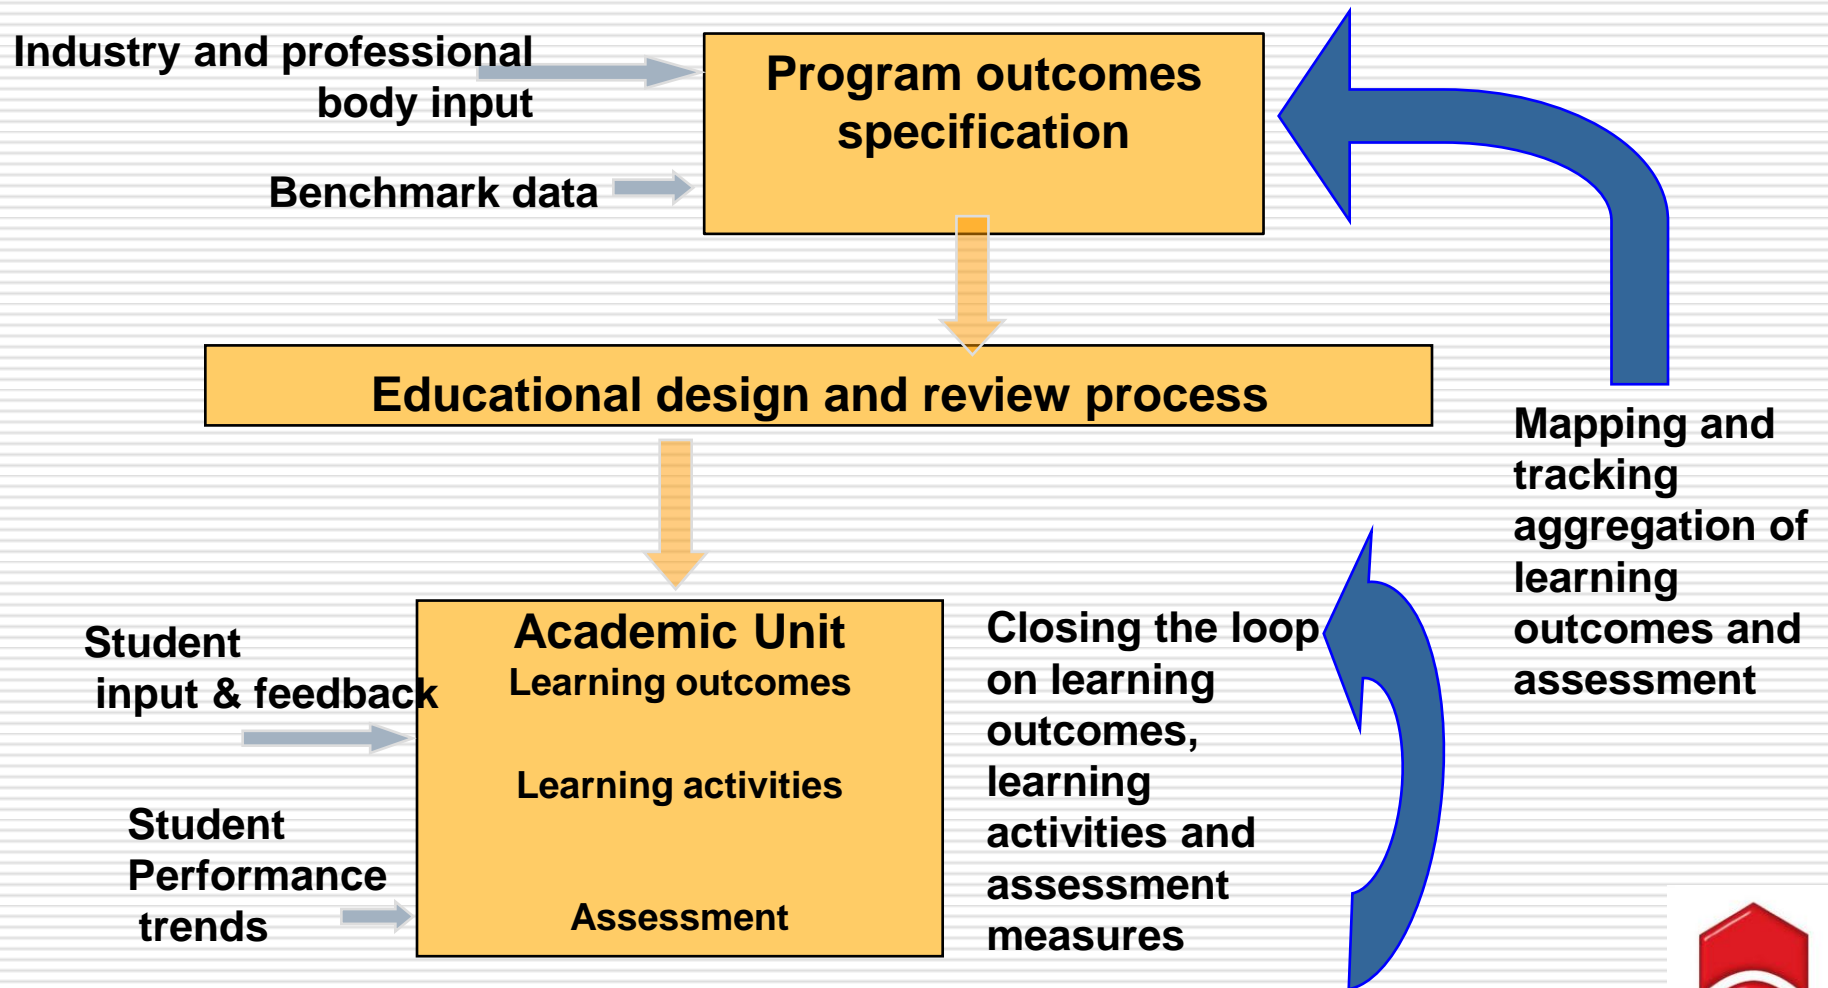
Industry and professional body input

Benchmark data

Program outcomes specification

Educational design and review process

Mapping and tracking aggregation of learning outcomes and assessment

Student input & feedback

Student Performance trends

Academic Unit
Learning outcomes

Learning activities

Assessment

Closing the loop on learning outcomes, learning activities and assessment measures